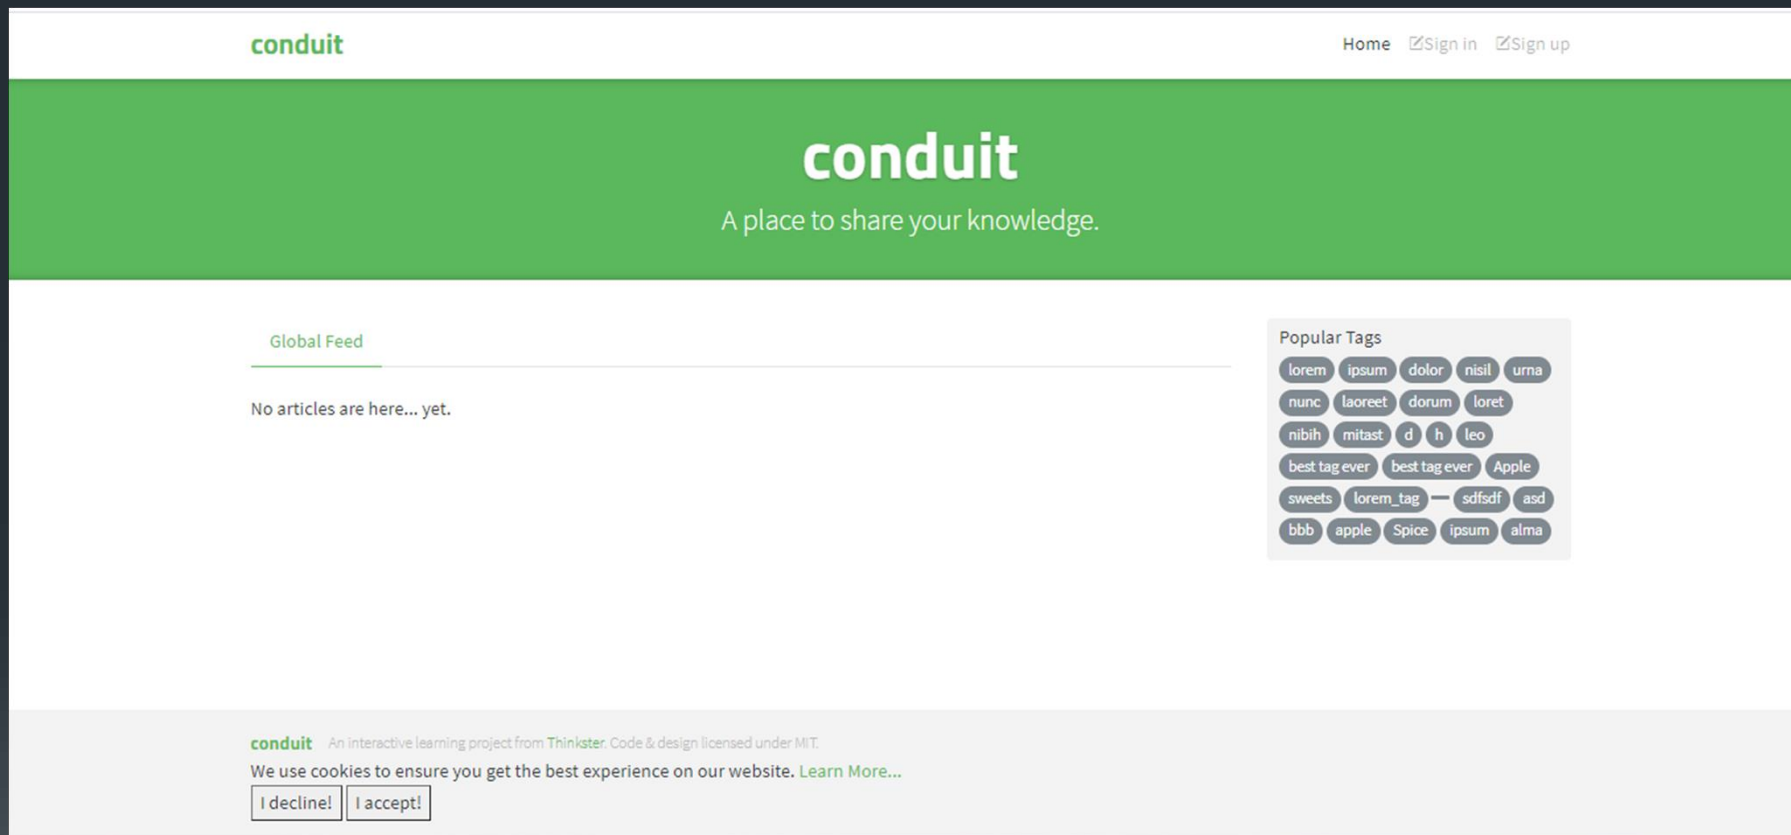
conduit

Home Sign in Sign up

conduit

A place to share your knowledge.

Global Feed

No articles are here... yet.

Popular Tags

lorem ipsum dolor nisil urna nunc laoreet dorum loret nibih mitast d h leo best tag ever best tag ever Apple sweets lorem_tag — sdfsdf asd bbb apple Spice ipsum alma

conduit An interactive learning project from Thinkster. Code & design licensed under MIT.

We use cookies to ensure you get the best experience on our website. Learn More...

I decline! I accept!